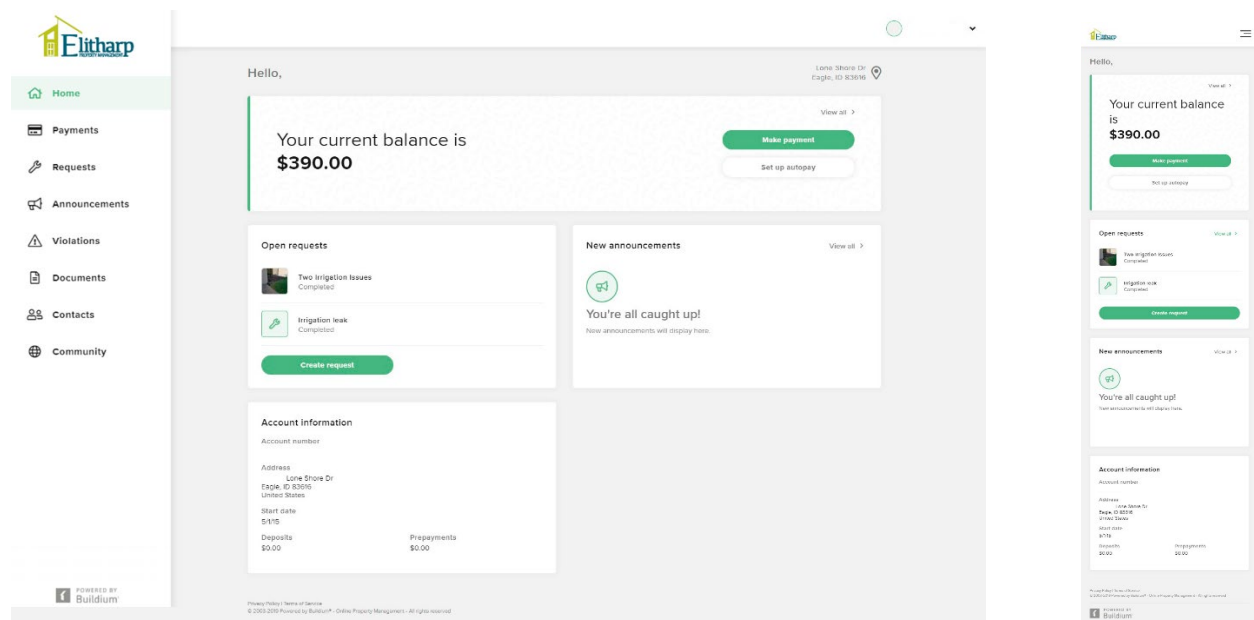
Elitharp
PROPERTY MANAGEMENT

Home
Payments
Requests
Announcements
Violations
Documents
Contacts
Community

POWERED BY
Buildium

Hello,

Lone Shore Dr
Eagle, ID 83616

View all >

Your current balance is
$390.00

Make payment

Set up autopay

Open requests

Two Irrigation Issues
Completed

Irrigation leak
Completed

Create request

New announcements

View all >

You're all caught up!
New announcements will display here.

Account information

Account number

Address
Lone Shore Dr
Eagle, ID 83616
United States

Start date
5/1/15

Deposits
$0.00

Prepayments
$0.00

Privacy Policy | Terms of Service
© 2003-2019 Powered by Buildium® - Online Property Management - All rights reserved

Elitharp

Hello,

View all >

Your current balance is
$390.00

Make payment

Set up autopay

Open requests

View all >

Two irrigation issues
Completed

Irrigation leak
Completed

Create request

New announcements

View all >

You're all caught up!
New announcements will display here.

Account information

Account number

Address
Lone Shore Dr
Eagle, ID 83616
United States

Start date
5/1/15

Deposits
$0.00

Prepayments
$0.00

Privacy Policy | Terms of Service
© 2003-2019 Powered by Buildium® - Online Property Management - All rights reserved

POWERED BY
Buildium